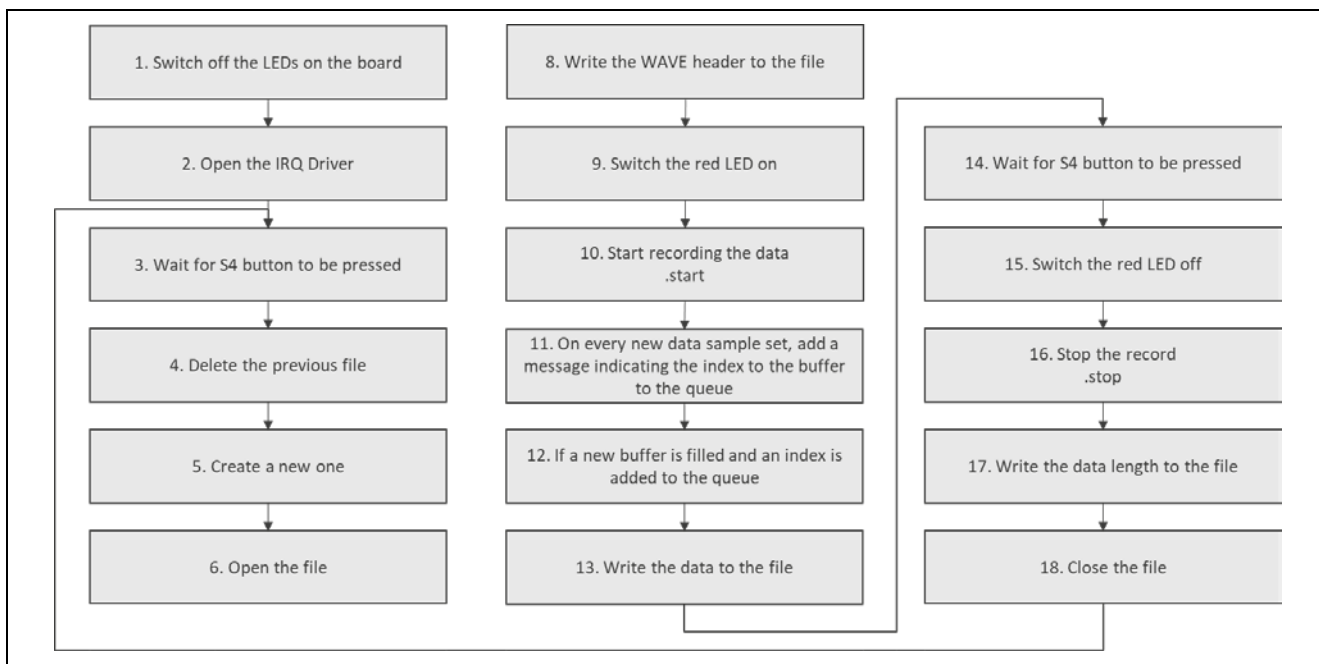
1. Switch off the LEDs on the board

2. Open the IRQ Driver

3. Wait for S4 button to be pressed

4. Delete the previous file

5. Create a new one

6. Open the file

8. Write the WAVE header to the file

9. Switch the red LED on

10. Start recording the data .start

11. On every new data sample set, add a message indicating the index to the buffer to the queue

12. If a new buffer is filled and an index is added to the queue

13. Write the data to the file

14. Wait for S4 button to be pressed

15. Switch the red LED off

16. Stop the record .stop

17. Write the data length to the file

18. Close the file